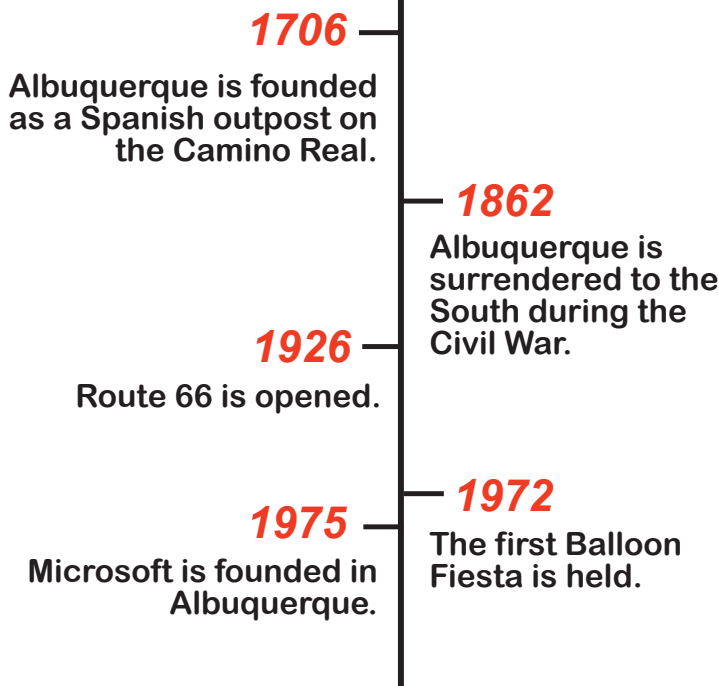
1706

Albuquerque is founded as a Spanish outpost on the Camino Real.

1862

Albuquerque is surrendered to the South during the Civil War.

1926

Route 66 is opened.

1972

The first Balloon Fiesta is held.

1975

Microsoft is founded in Albuquerque.